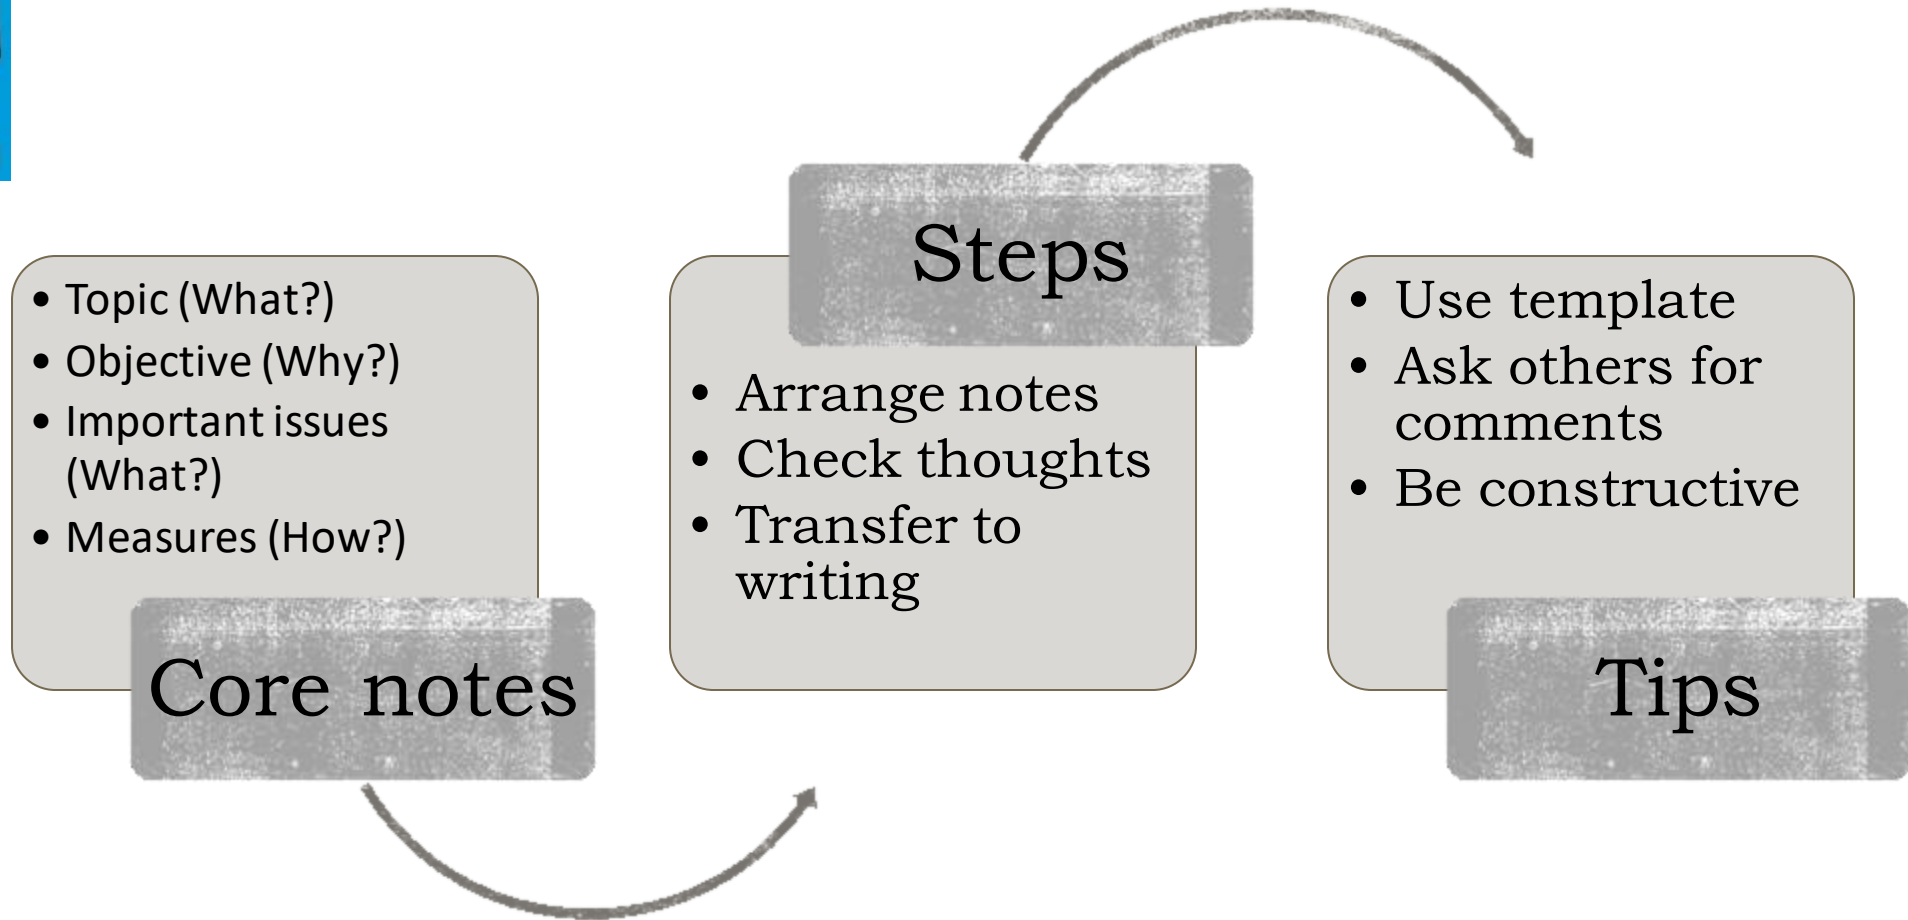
• Topic (What?)
• Objective (Why?)
• Important issues (What?)
• Measures (How?)

Core notes

Steps

• Arrange notes
• Check thoughts
• Transfer to writing

• Use template
• Ask others for comments
• Be constructive

Tips